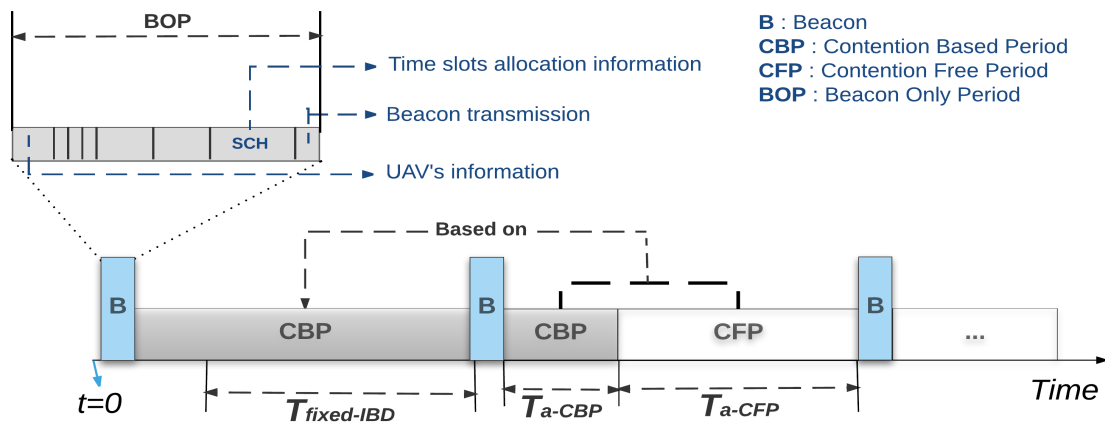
BOP

SCH

Time slots allocation information

Beacon transmission

UAV's information

B : Beacon
CBP : Contention Based Period
CFP : Contention Free Period
BOP : Beacon Only Period

Based on

B

CBP

B

CBP

CFP

B

...

t=0

Time

$T_{fixed\text{-}IBD}$

$T_{a\text{-}CBP}$

$T_{a\text{-}CFP}$